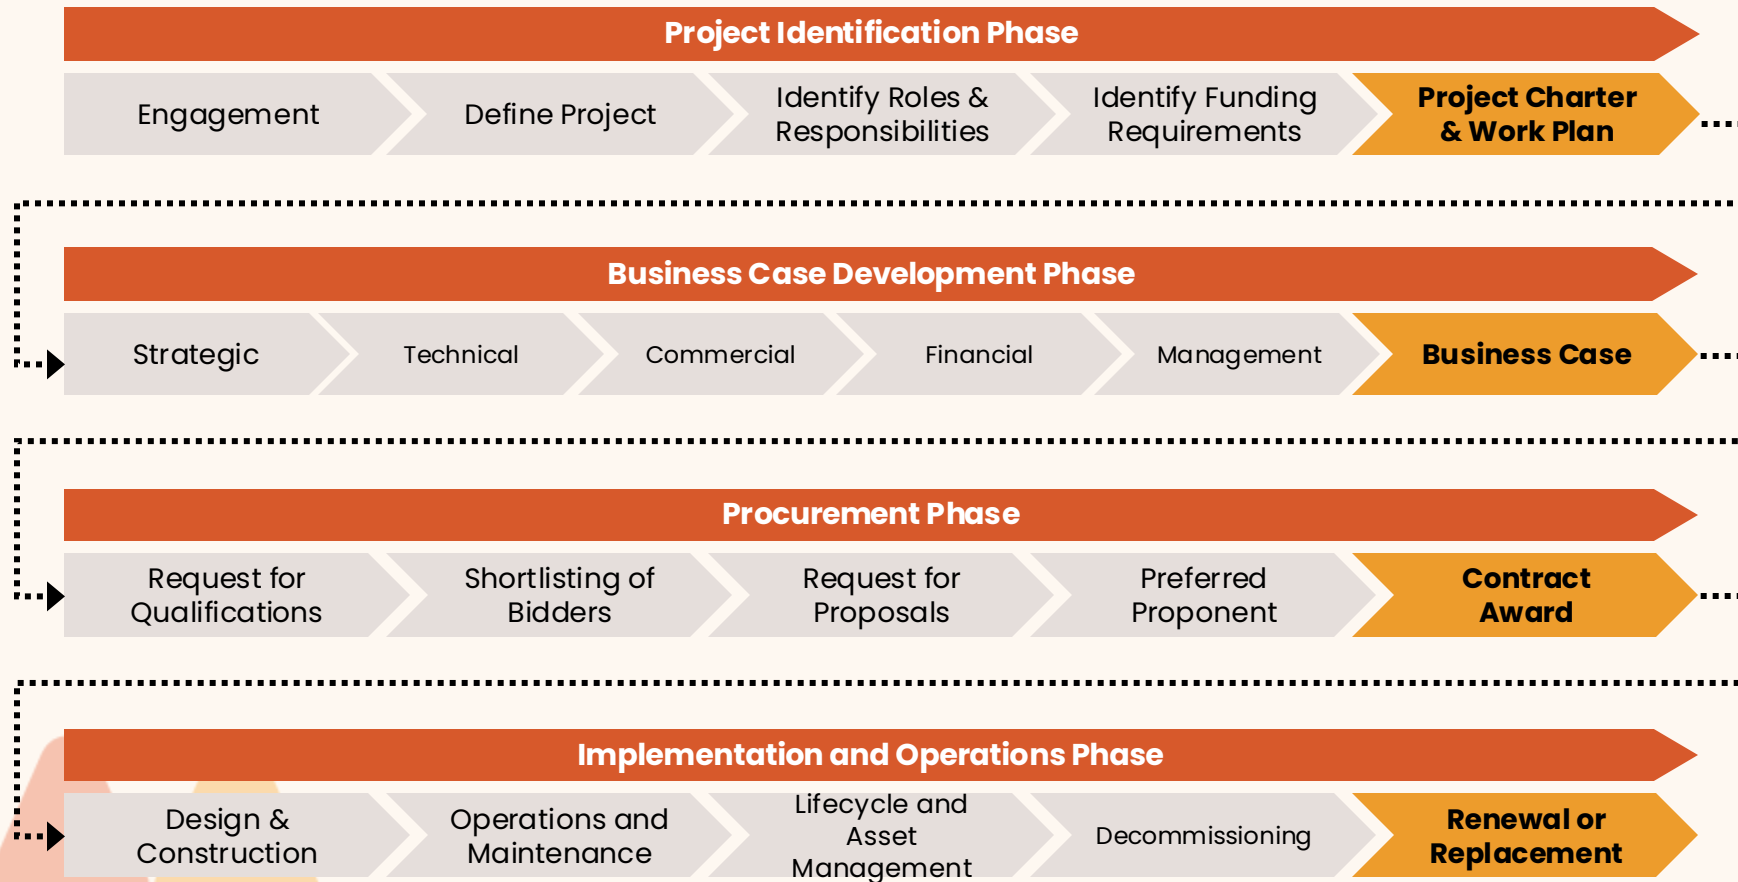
Project Identification Phase

Engagement

Define Project

Identify Roles & Responsibilities

Identify Funding Requirements

Project Charter & Work Plan

Business Case Development Phase

Strategic

Technical

Commercial

Financial

Management

Business Case

Procurement Phase

Request for Qualifications

Shortlisting of Bidders

Request for Proposals

Preferred Proponent

Contract Award

Implementation and Operations Phase

Design & Construction

Operations and Maintenance

Lifecycle and Asset Management

Decommissioning

Renewal or Replacement